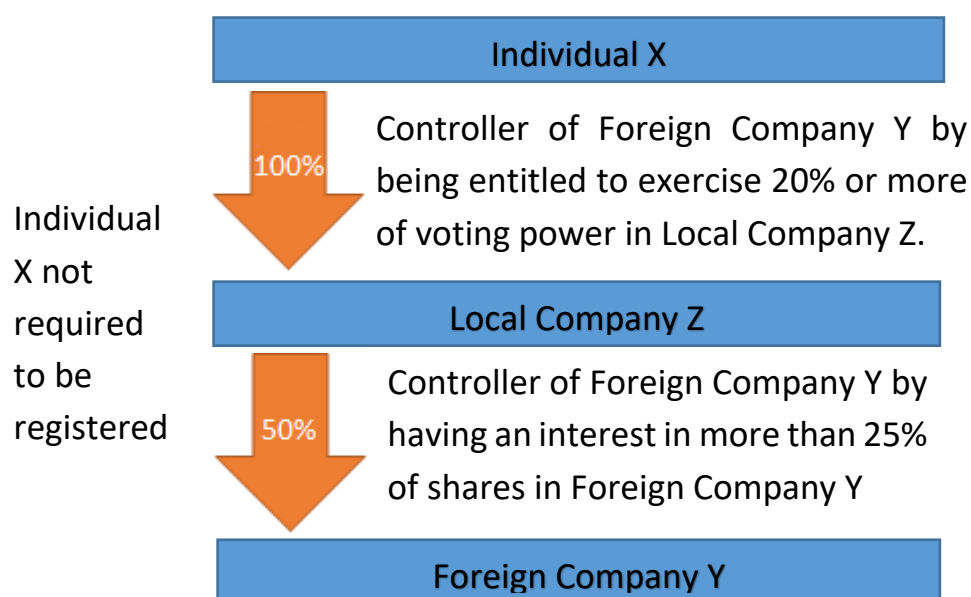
Individual X

100%

Controller of Foreign Company Y by being entitled to exercise 20% or more of voting power in Local Company Z.

Individual X not required to be registered

Local Company Z

50%

Controller of Foreign Company Y by having an interest in more than 25% of shares in Foreign Company Y

Foreign Company Y